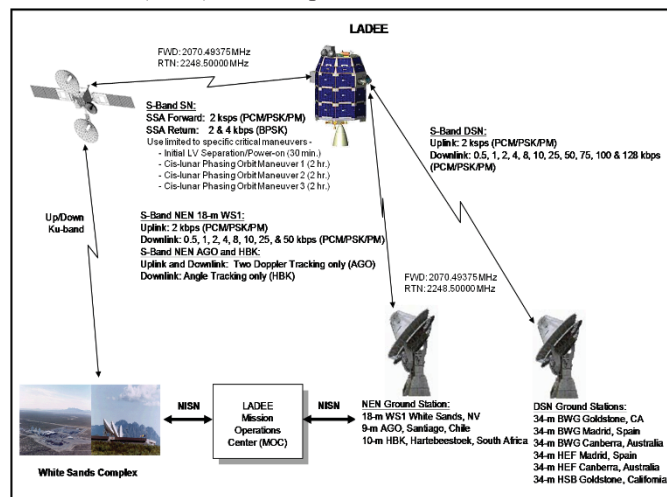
LADEE

FWD: 2070.49375 MHz
RTN: 2248.50000 MHz

S-Band SN:
SSA Forward: 2 ksps (PCM/PSK/PM)
SSA Return: 2 & 4 kbps (BPSK)
Use limited to specific critical maneuvers -
- Initial LV Separation/Power-on (30 min.)
- Cis-lunar Phasing Orbit Maneuver 1 (2 hr.)
- Cis-lunar Phasing Orbit Maneuver 2 (2 hr.)
- Cis-lunar Phasing Orbit Maneuver 3 (2 hr.)

S-Band DSN:
Uplink: 2 ksps (PCM/PSK/PM)
Downlink: 0.5, 1, 2, 4, 8, 10, 25, 50, 75, 100 & 128 kbps (PCM/PSK/PM)

Up/Down
Ku-band

S-Band NEN 18-m WS1:
Uplink: 2 kbps (PCM/PSK/PM)
Downlink: 0.5, 1, 2, 4, 8, 10, 25, & 50 kbps (PCM/PSK/PM)
S-Band NEN AGO and HBK:
Uplink and Downlink: Two Doppler Tracking only (AGO)
Downlink: Angle Tracking only (HBK)

FWD: 2070.49375 MHz
RTN: 2248.50000 MHz

White Sands Complex

NISN

LADEE Mission Operations Center (MOC)

NISN

NEN Ground Station:
18-m WS1 White Sands, NV
9-m AGO, Santiago, Chile
10-m HBK, Hartebeestoek, South Africa

DSN Ground Stations:
34-m BWG Goldstone, CA
34-m BWG Madrid, Spain
34-m BWG Canberra, Australia
34-m HEF Madrid, Spain
34-m HEF Canberra, Australia
34-m HSB Goldstone, California